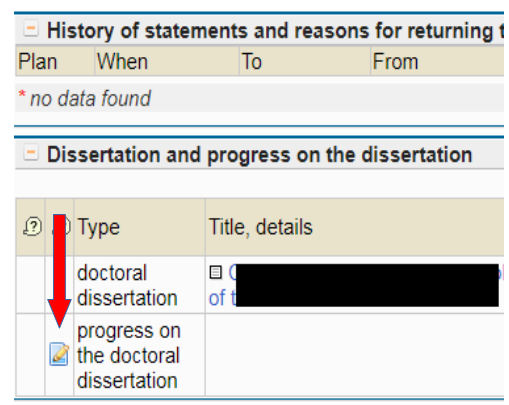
History of statements and reasons for returning t

| Plan | When | To | From |
|---|---|---|---|

* no data found

Dissertation and progress on the dissertation

| | | Type | Title, details |
|---|---|---|---|
| | | doctoral dissertation | C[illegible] of t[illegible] |
| | | progress on the doctoral dissertation | |